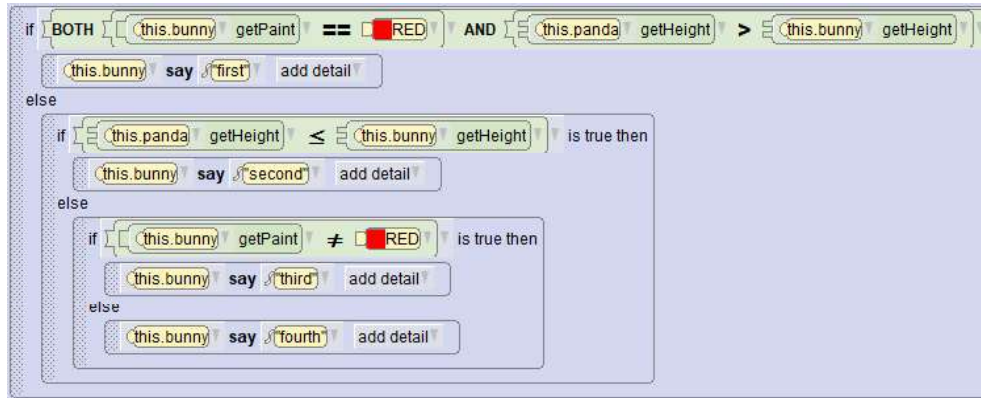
if BOTH this.bunny getPaint == RED AND this.panda getHeight > this.bunny getHeight

this.bunny say "first" add detail

else

if this.panda getHeight ≤ this.bunny getHeight is true then

this.bunny say "second" add detail

else

if this.bunny getPaint ≠ RED is true then

this.bunny say "third" add detail

else

this.bunny say "fourth" add detail